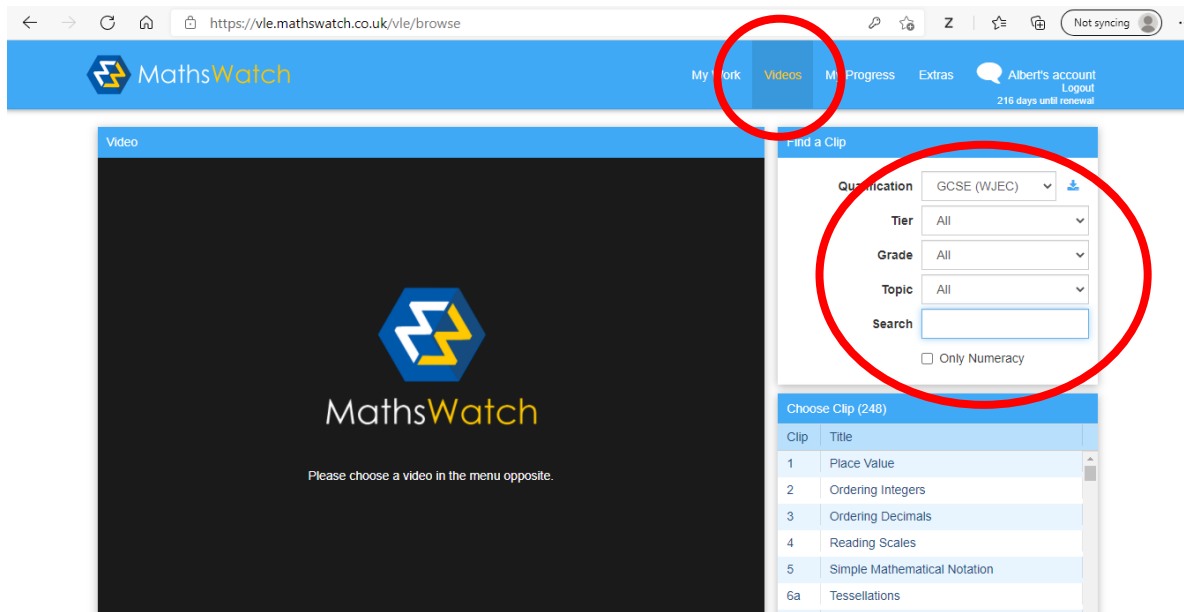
https://vle.mathswatch.co.uk/vle/browse

Z

Not syncing

MathsWatch

My Work Videos My Progress Extras

Albert's account
Logout
216 days until renewal

Video

MathsWatch

Please choose a video in the menu opposite.

Find a Clip

Qualification GCSE (WJEC)

Tier All

Grade All

Topic All

Search

Only Numeracy

Choose Clip (248)

| Clip | Title |
|---|---|
| 1 | Place Value |
| 2 | Ordering Integers |
| 3 | Ordering Decimals |
| 4 | Reading Scales |
| 5 | Simple Mathematical Notation |
| 6a | Tessellations |